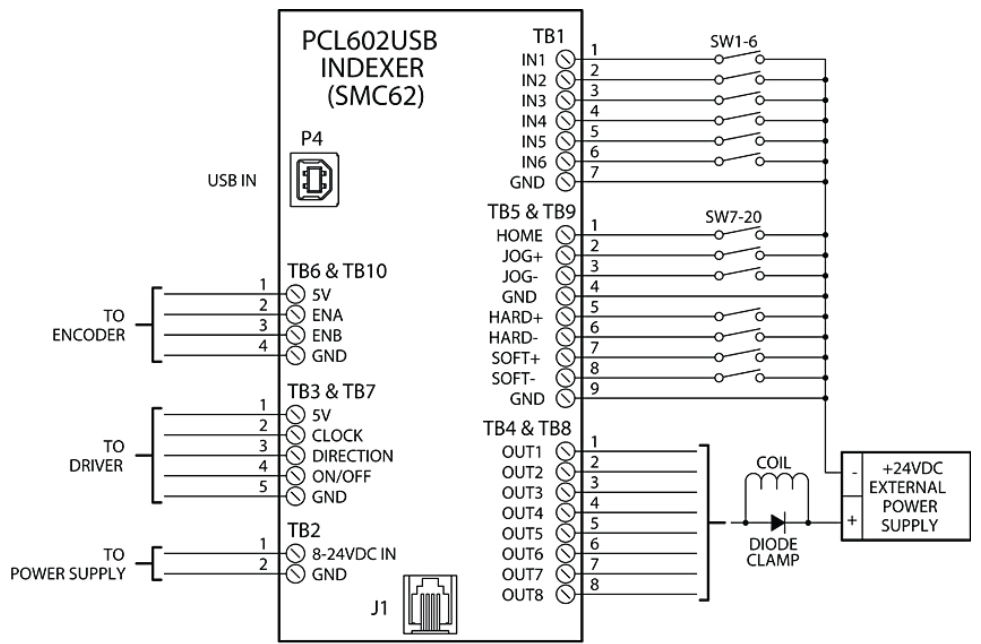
PCL602USB INDEXER (SMC62)

P4

USB IN

TB1
IN1 1
IN2 2
IN3 3
IN4 4
IN5 5
IN6 6
GND 7

SW1-6

TB5 & TB9
HOME 1
JOG+ 2
JOG- 3
GND 4
HARD+ 5
HARD- 6
SOFT+ 7
SOFT- 8
GND 9

SW7-20

TB6 & TB10
1 5V
2 ENA
3 ENB
4 GND

TO ENCODER

TB3 & TB7
1 5V
2 CLOCK
3 DIRECTION
4 ON/OFF
5 GND

TO DRIVER

TB2
1 8-24VDC IN
2 GND

TO POWER SUPPLY

J1

TB4 & TB8
OUT1 1
OUT2 2
OUT3 3
OUT4 4
OUT5 5
OUT6 6
OUT7 7
OUT8 8

COIL

DIODE CLAMP

-
+
+24VDC EXTERNAL POWER SUPPLY